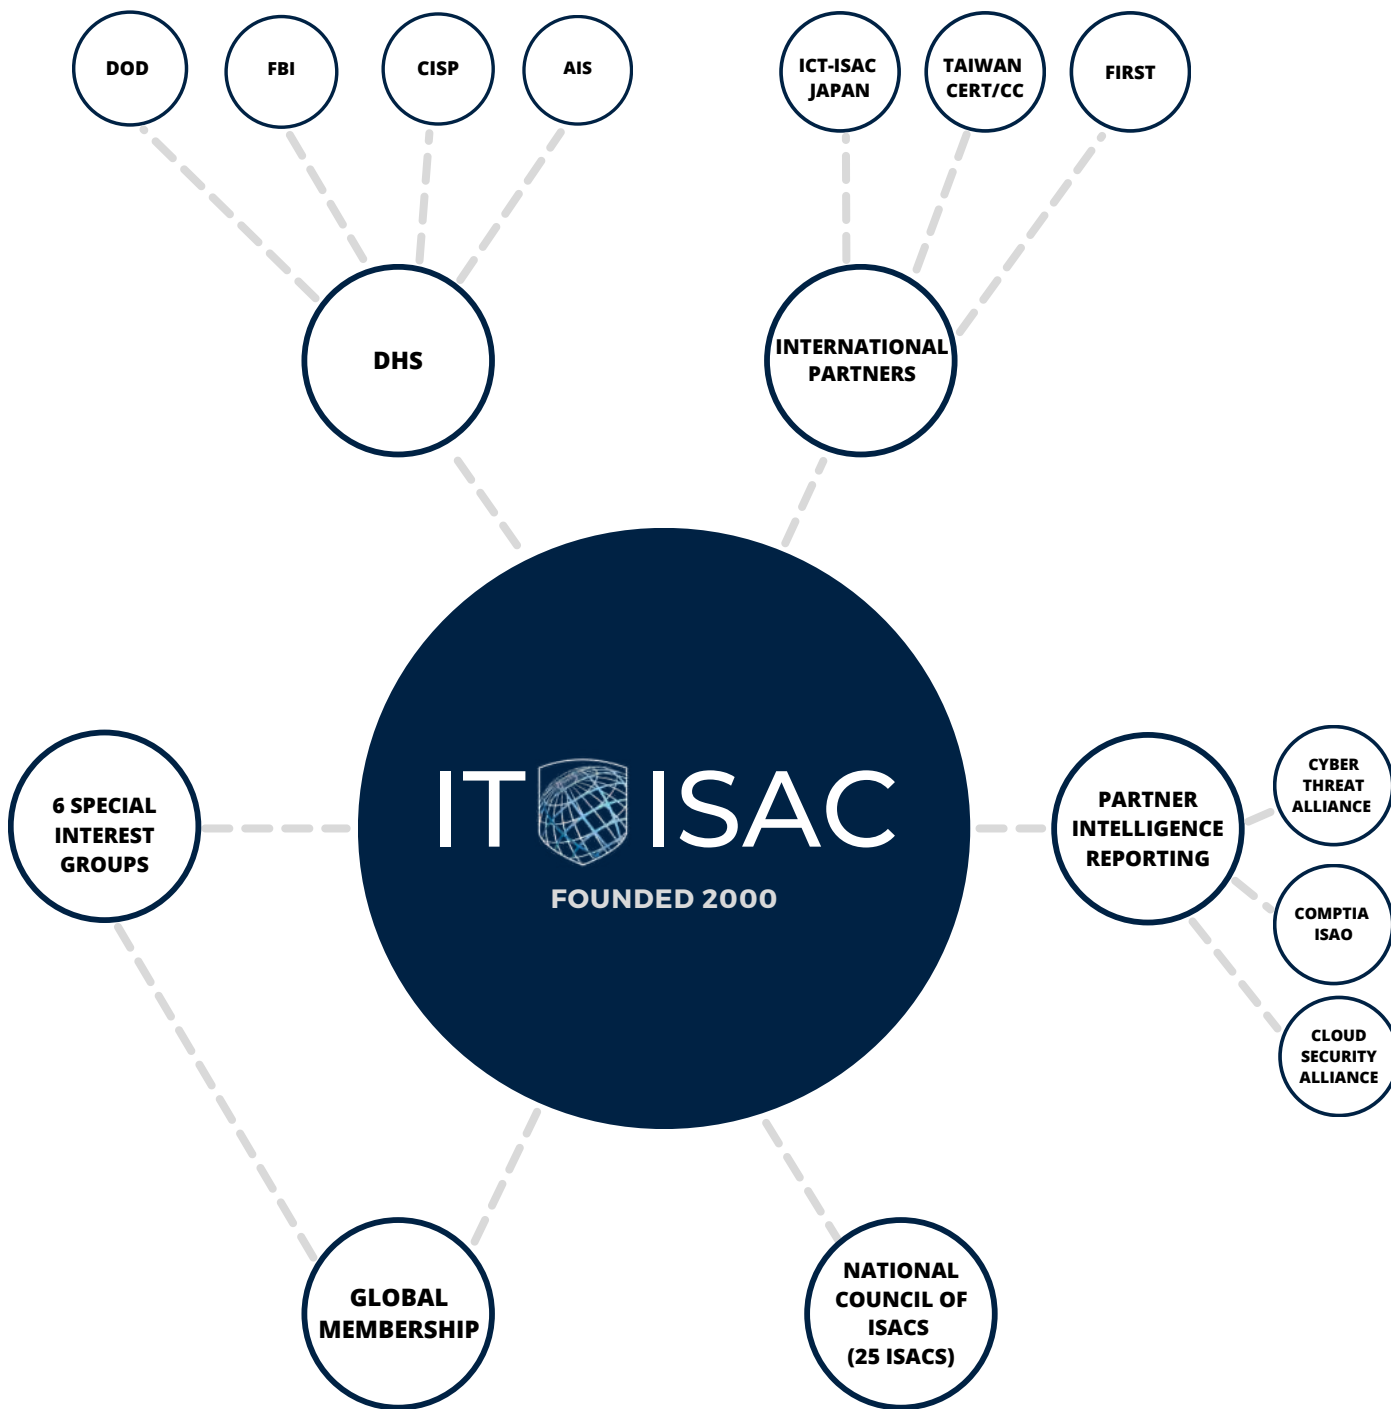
DOD

FBI

CISP

AIS

ICT-ISAC JAPAN

TAIWAN CERT/CC

FIRST

DHS

INTERNATIONAL PARTNERS

IT ISAC

FOUNDED 2000

6 SPECIAL INTEREST GROUPS

PARTNER INTELLIGENCE REPORTING

CYBER THREAT ALLIANCE

COMPTIA ISAO

CLOUD SECURITY ALLIANCE

GLOBAL MEMBERSHIP

NATIONAL COUNCIL OF ISACS (25 ISACS)